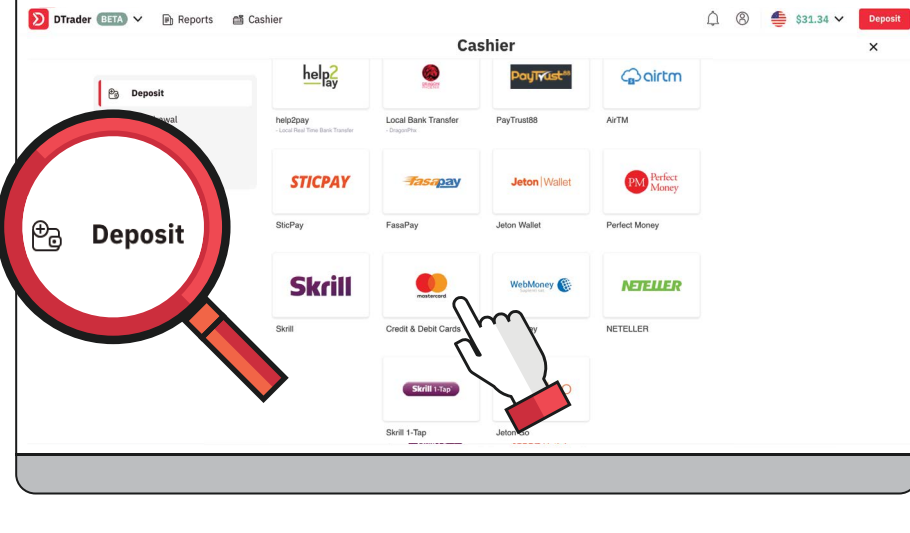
DTrader BETA Reports Cashier $31.34 Deposit

Cashier

Deposit
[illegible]awal

Deposit

help2pay
help2pay
- Local Real Time Bank Transfer

Local Bank Transfer
- DragonPhx

PayTrust88
PayTrust88

airtm
AirTM

STICPAY
SticPay

fasapay
FasaPay

Jeton Wallet
Jeton Wallet

PM Perfect Money
Perfect Money

Skrill
Skrill

mastercard
Credit & Debit Cards

WebMoney
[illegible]y

NETELLER
NETELLER

Skrill 1-Tap
Skrill 1-Tap

Jeton Go